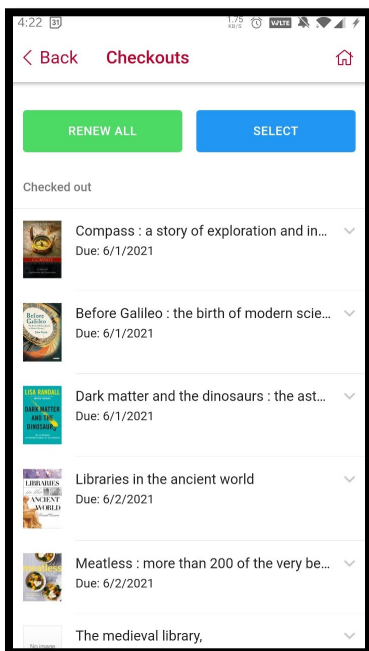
4:22 31 1.75 KB/S VoLTE

< Back Checkouts

RENEW ALL SELECT

Checked out

Compass : a story of exploration and in...
Due: 6/1/2021

Before Galileo : the birth of modern scie...
Due: 6/1/2021

LISA RANDALL DARK MATTER AND THE DINOSAURS

Dark matter and the dinosaurs : the ast...
Due: 6/1/2021

LIBRARIES in the ANCIENT WORLD

Libraries in the ancient world
Due: 6/2/2021

Meatless : more than 200 of the very be...
Due: 6/2/2021

No image

The medieval library,